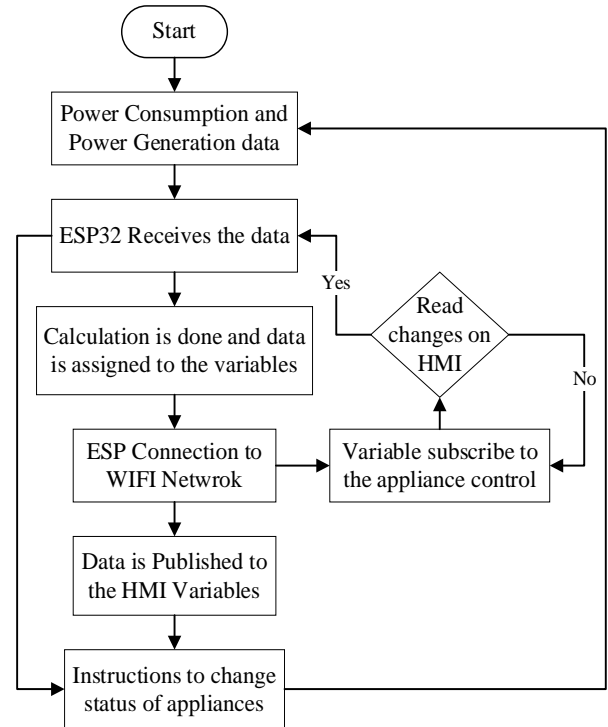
Start

Power Consumption and Power Generation data

ESP32 Receives the data

Yes

Read changes on HMI

No

Calculation is done and data is assigned to the variables

ESP Connection to WIFI Netwrok

Variable subscribe to the appliance control

Data is Published to the HMI Variables

Instructions to change status of appliances